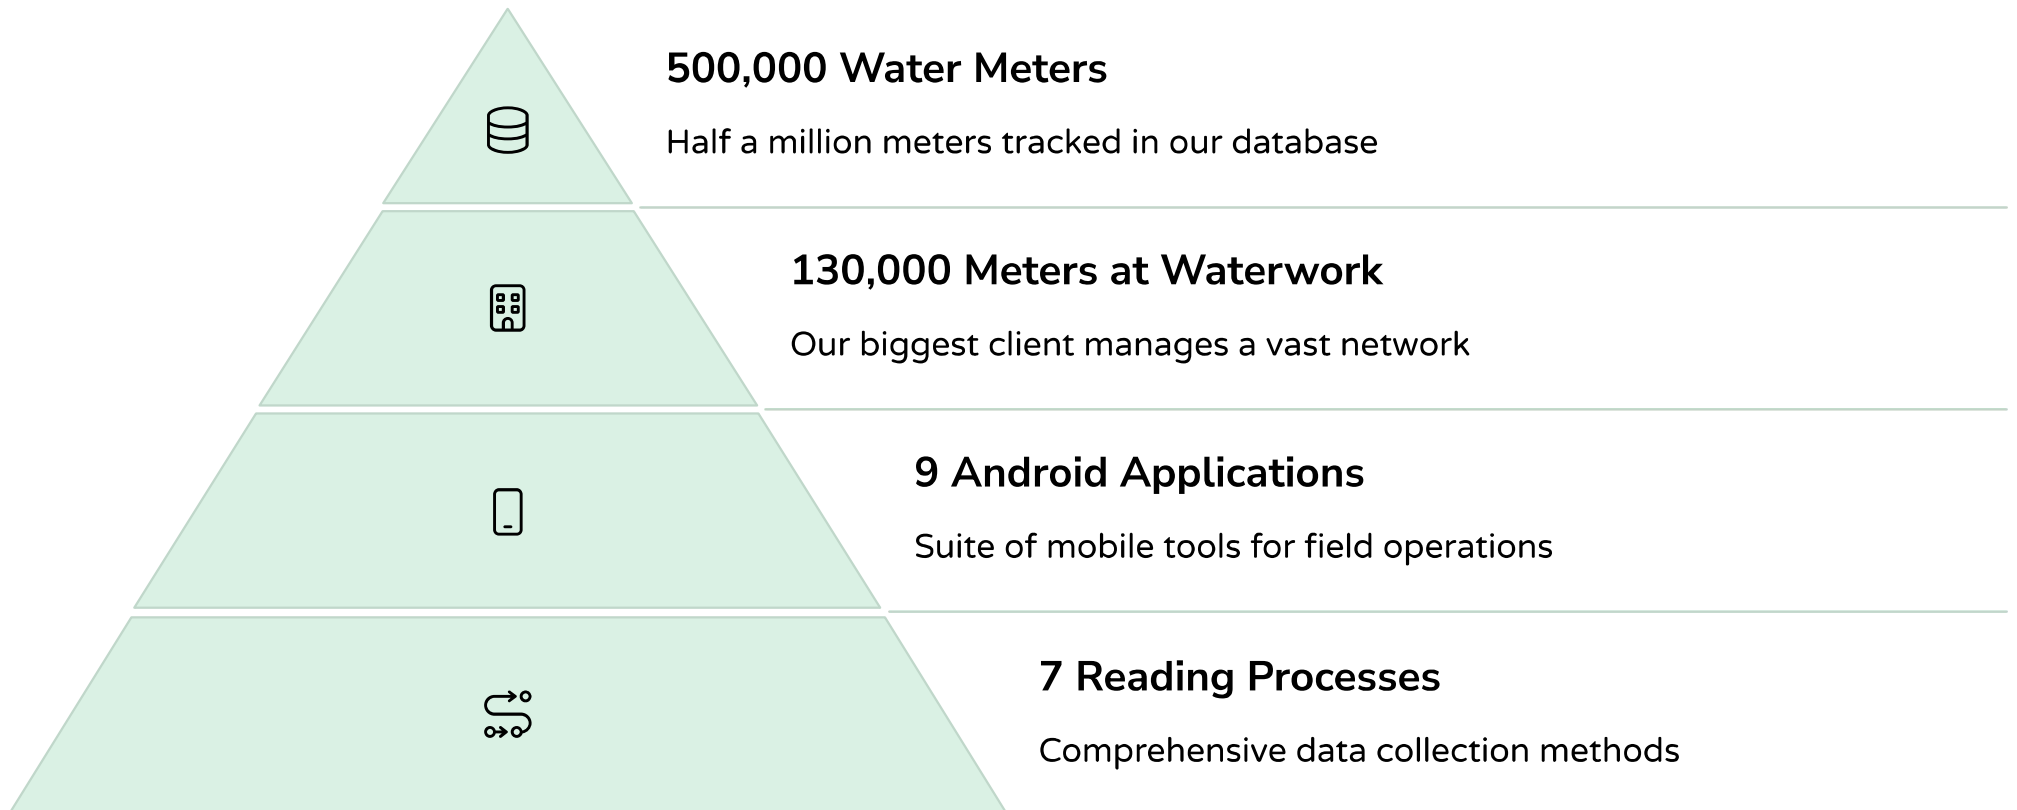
500,000 Water Meters

Half a million meters tracked in our database

130,000 Meters at Waterwork

Our biggest client manages a vast network

9 Android Applications

Suite of mobile tools for field operations

7 Reading Processes

Comprehensive data collection methods